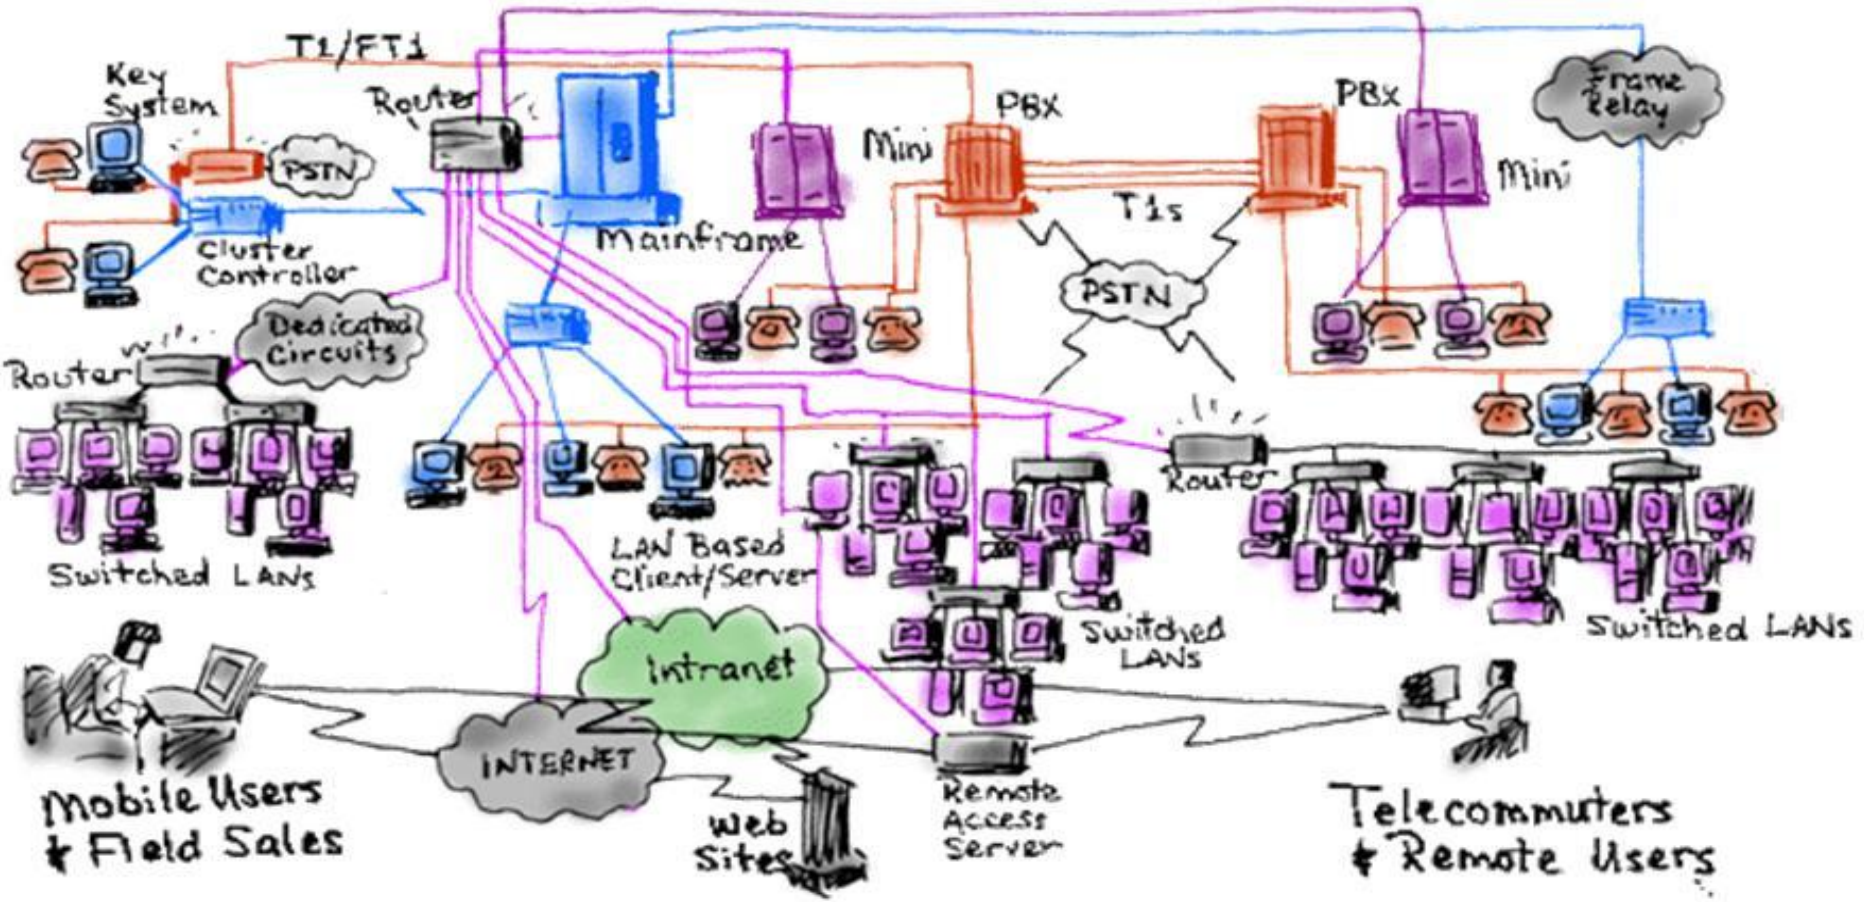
T1/FT1

Key System

Router

PSTN

PBX

PBX

Frame Relay

Mini

Mini

T1s

Cluster Controller

Mainframe

PSTN

Dedicated Circuits

Router

Router

Switched LANs

LAN Based Client/Server

Switched LANs

Switched LANs

Intranet

INTERNET

Mobile Users & Field Sales

Web Sites

Remote Access Server

Telecommuters & Remote Users